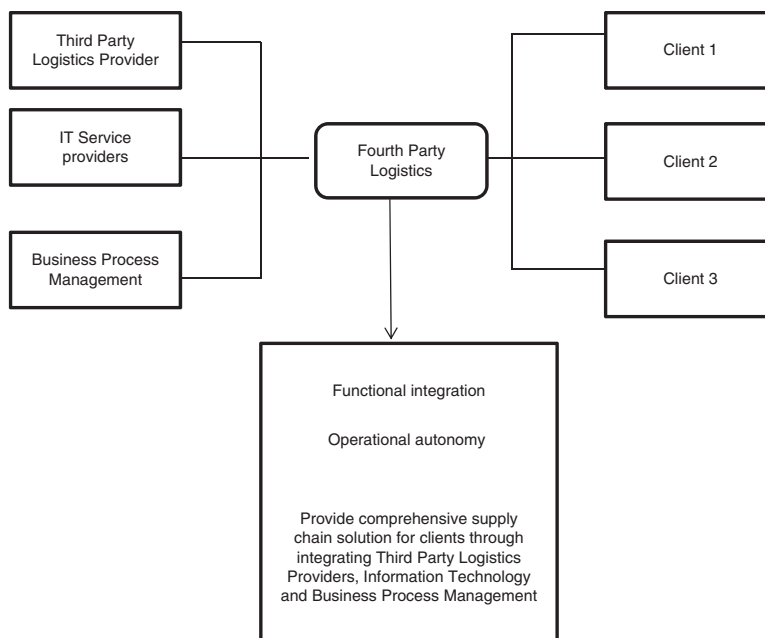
Third Party Logistics Provider

IT Service providers

Business Process Management

Fourth Party Logistics

Client 1

Client 2

Client 3

Functional integration

Operational autonomy

Provide comprehensive supply chain solution for clients through integrating Third Party Logistics Providers, Information Technology and Business Process Management